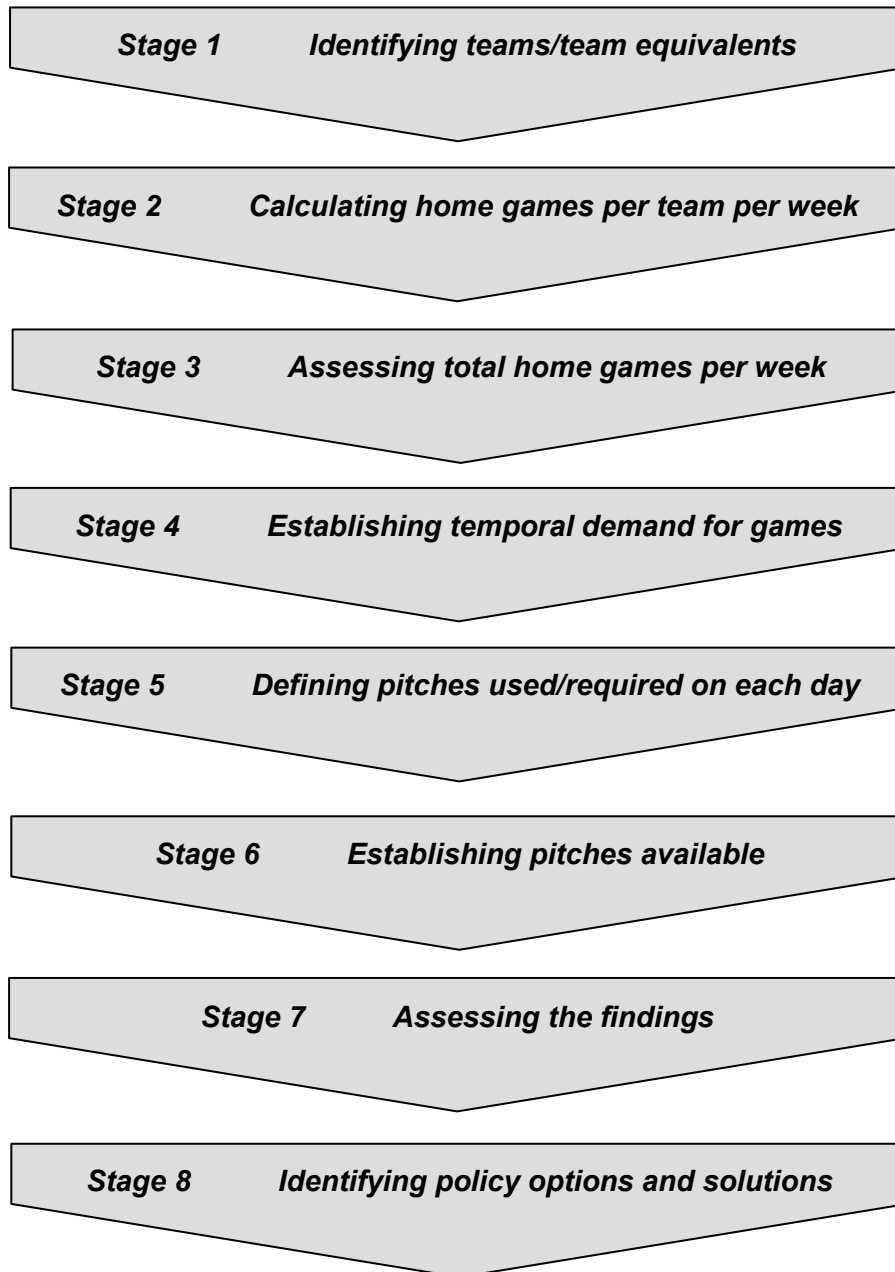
Stage 1 Identifying teams/team equivalents

Stage 2 Calculating home games per team per week

Stage 3 Assessing total home games per week

Stage 4 Establishing temporal demand for games

Stage 5 Defining pitches used/required on each day

Stage 6 Establishing pitches available

Stage 7 Assessing the findings

Stage 8 Identifying policy options and solutions